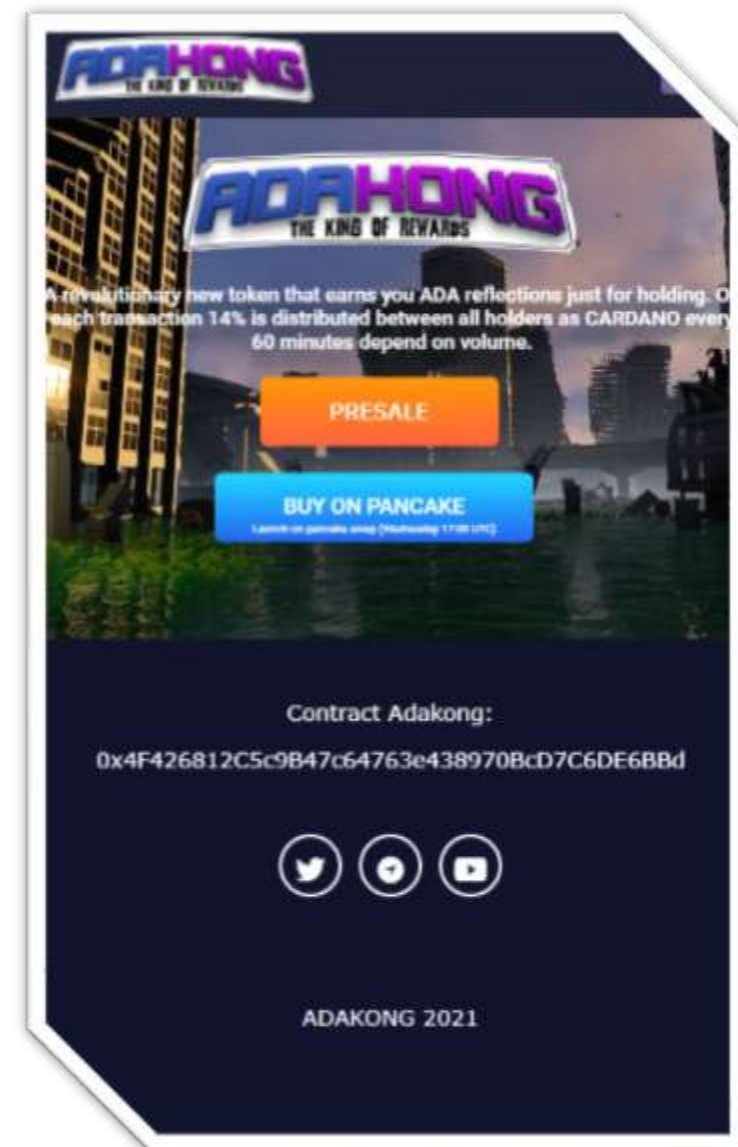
ADAHONG
THE KING OF REWARDS

ADAHONG
THE KING OF REWARDS

A revolutionary new token that earns you ADA reflections just for holding. O each transaction 14% is distributed between all holders as CARDANO every 60 minutes depend on volume.

PRESALE

BUY ON PANCAKE
Launch on pancake swap (Wednesday 17:00 UTC)

Contract Adakong:

0x4F426812C5c9B47c64763e438970BcD7C6DE6BBd

ADAKONG 2021